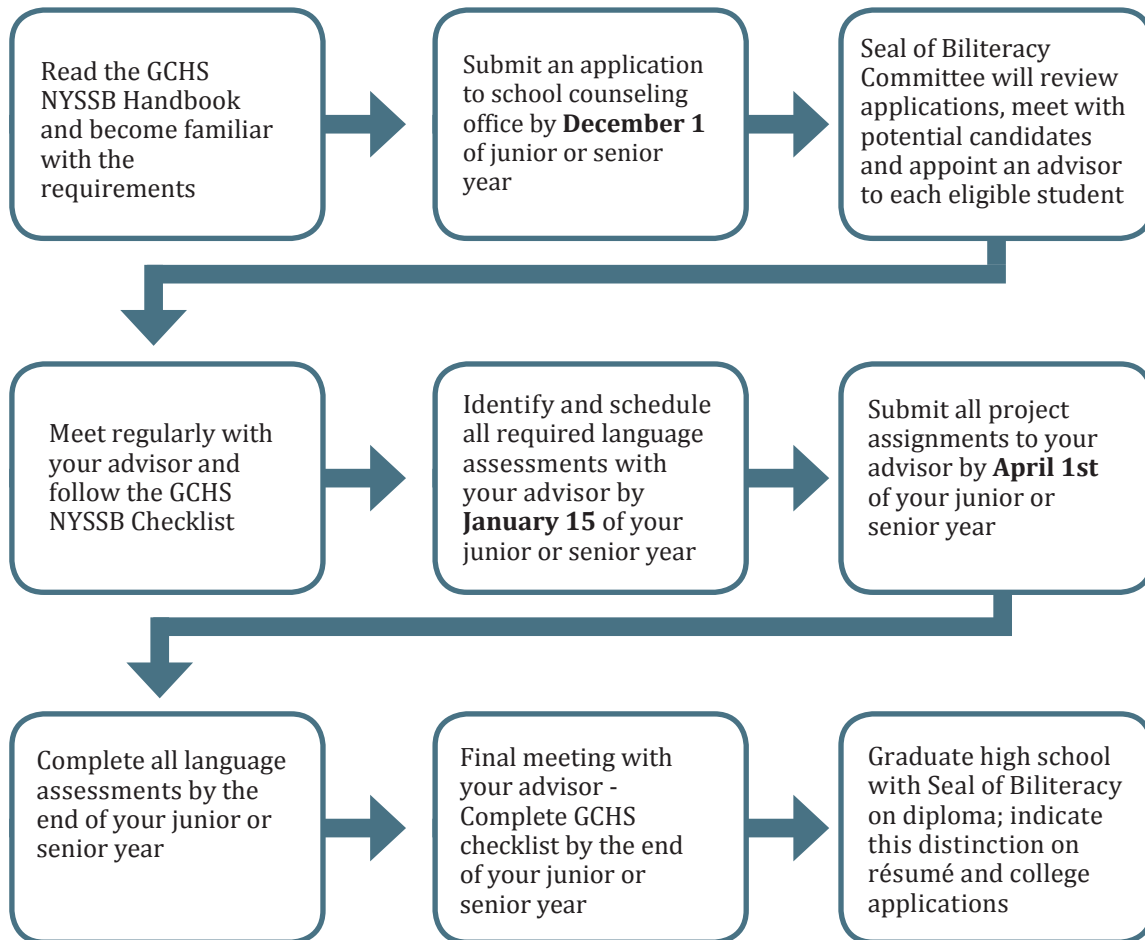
Read the GCHS NYSSB Handbook and become familiar with the requirements

Submit an application to school counseling office by **December 1** of junior or senior year

Seal of Biliteracy Committee will review applications, meet with potential candidates and appoint an advisor to each eligible student

Meet regularly with your advisor and follow the GCHS NYSSB Checklist

Identify and schedule all required language assessments with your advisor by **January 15** of your junior or senior year

Submit all project assignments to your advisor by **April 1st** of your junior or senior year

Complete all language assessments by the end of your junior or senior year

Final meeting with your advisor - Complete GCHS checklist by the end of your junior or senior year

Graduate high school with Seal of Biliteracy on diploma; indicate this distinction on résumé and college applications